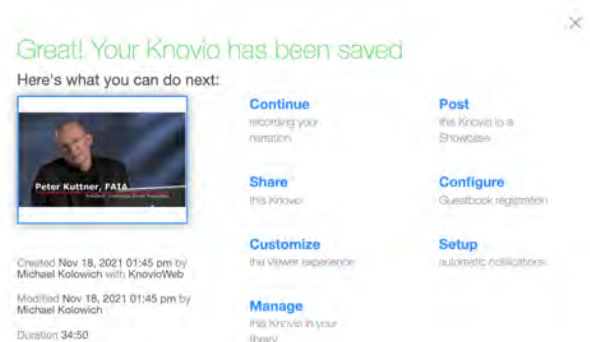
×

Great! Your Knovio has been saved

Here's what you can do next:

Peter Kuttner, FAIA
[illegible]

Created Nov 18, 2021 01:45 pm by Michael Kolowich with KnovioWeb

Modified Nov 18, 2021 01:45 pm by Michael Kolowich

Duration 34:50

Continue
recording your narration

Share
this Knovio

Customize
the viewer experience

Manage
this Knovio in your library

Post
this Knovio to a Showcase

Configure
Guestbook registration

Setup
automatic notifications